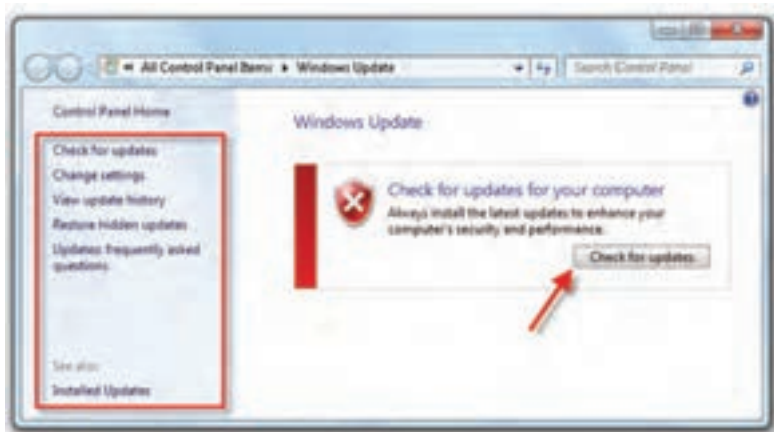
« All Control Panel Items ▸ Windows Update

Search Control Panel

Control Panel Home

Check for updates

Change settings

View update history

Restore hidden updates

Updates: frequently asked questions

See also

Installed Updates

Windows Update

Check for updates for your computer

Always install the latest updates to enhance your computer's security and performance.

Check for updates